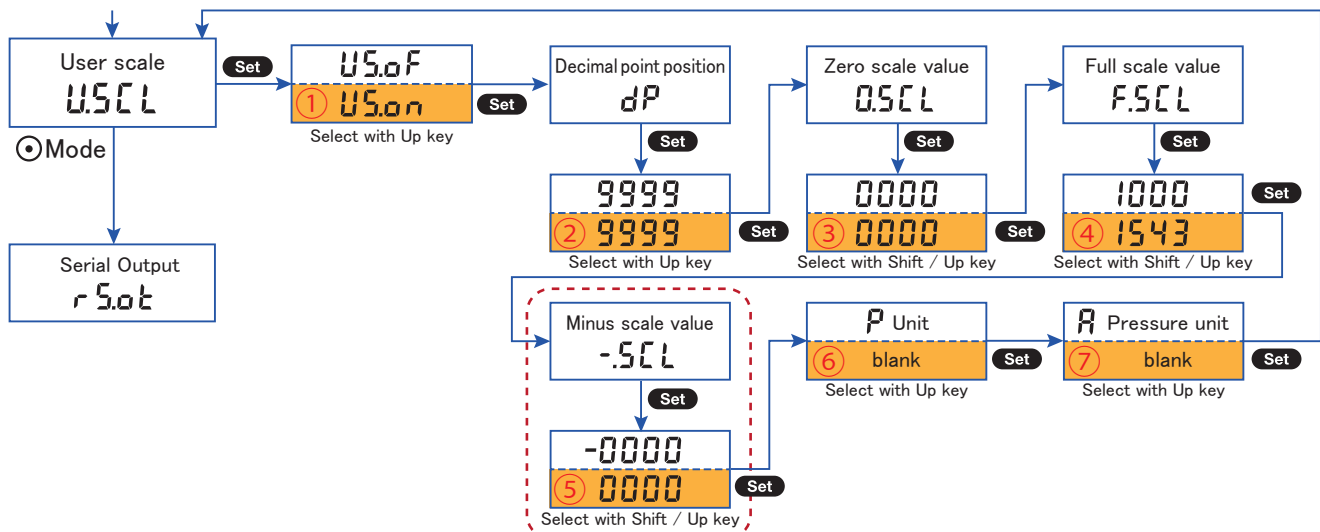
User scale
U.SCL
Mode

Set

US.oF
① US.on
Select with Up key

Set

Decimal point position
dP
Set
9999
② 9999
Select with Up key

Set

Zero scale value
0.SCL
Set
0000
③ 0000
Select with Shift / Up key

Set

Full scale value
F.SCL
Set
1000
④ 1543
Select with Shift / Up key

Set

Serial Output
rS.ot

Minus scale value
-.SCL
Set
-0000
⑤ 0000
Select with Shift / Up key

Set

P Unit
⑥ blank
Select with Up key

Set

A Pressure unit
⑦ blank
Select with Up key

Set